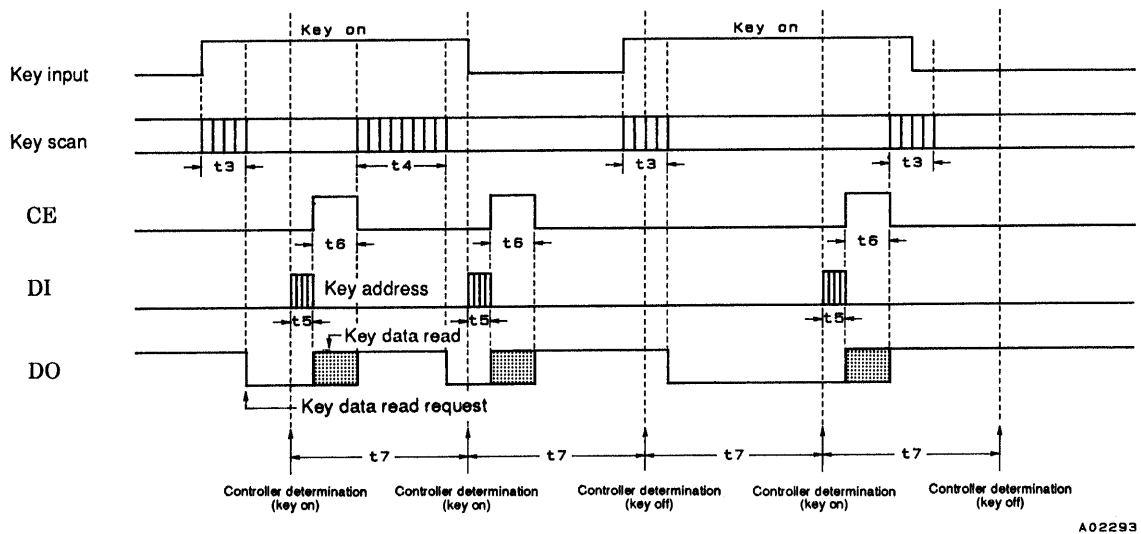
Key on

Key on

Key input

Key scan

t3

t4

t3

t3

CE

t6

t6

t6

DI

Key address

t5

t5

t5

DO

Key data read

Key data read request

t7

t7

t7

t7

Controller determination (key on)

Controller determination (key on)

Controller determination (key off)

Controller determination (key on)

Controller determination (key off)

A02293